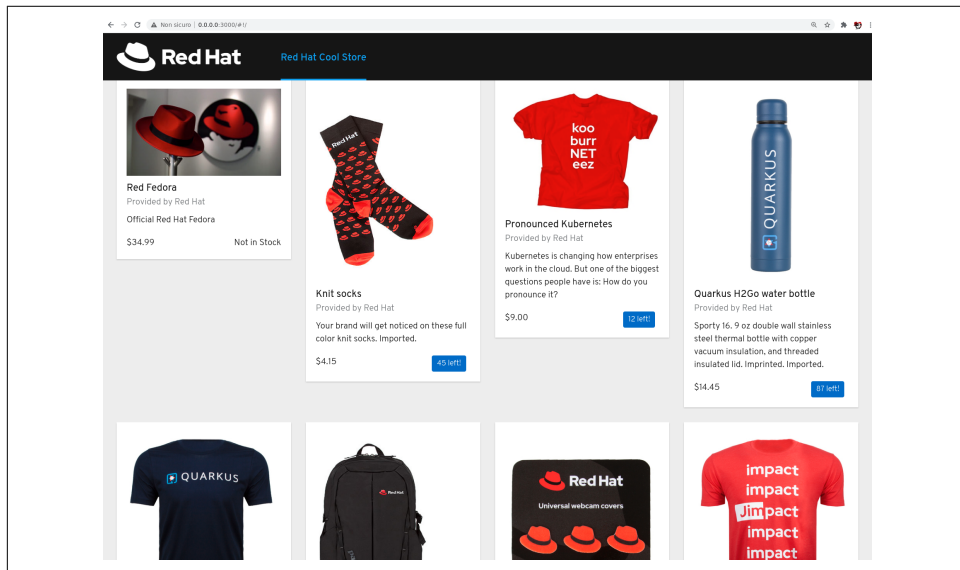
Non sicuro | 0.0.0.0:3000/#!/

Red Hat

Red Hat Cool Store

Red Fedora
Provided by Red Hat
Official Red Hat Fedora
$34.99
Not in Stock

Red Hat

Knit socks
Provided by Red Hat
Your brand will get noticed on these full color knit socks. Imported.
$4.15
45 left!

koo burr NET eez

Pronounced Kubernetes
Provided by Red Hat
Kubernetes is changing how enterprises work in the cloud. But one of the biggest questions people have is: How do you pronounce it?
$9.00
12 left!

QUARKUS

Quarkus H2Go water bottle
Provided by Red Hat
Sporty 16. 9 oz double wall stainless steel thermal bottle with copper vacuum insulation, and threaded insulated lid. Imprinted. Imported.
$14.45
87 left!

QUARKUS

Red Hat

Red Hat
Universal webcam covers

impact
impact
Jimpact
impact
impact